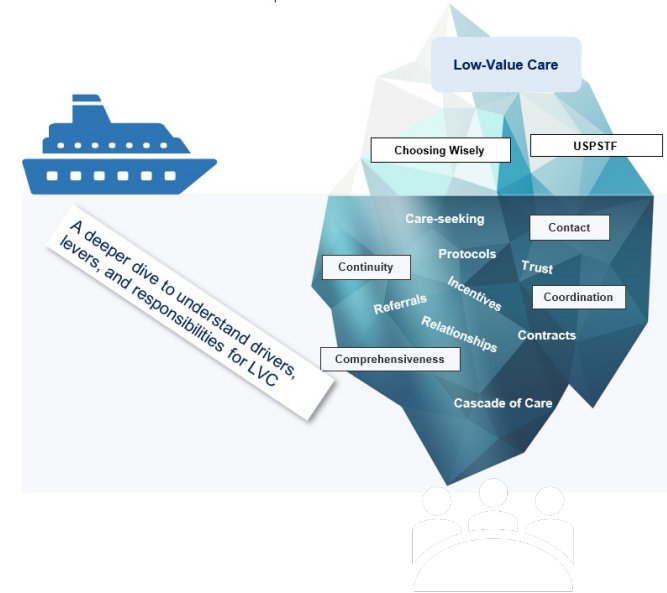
Low-Value Care

Choosing Wisely

USPSTF

A deeper dive to understand drivers, levers, and responsibilities for LVC

Care-seeking

Contact

Protocols

Continuity

Trust

Incentives

Coordination

Referrals

Relationships

Contracts

Comprehensiveness

Cascade of Care